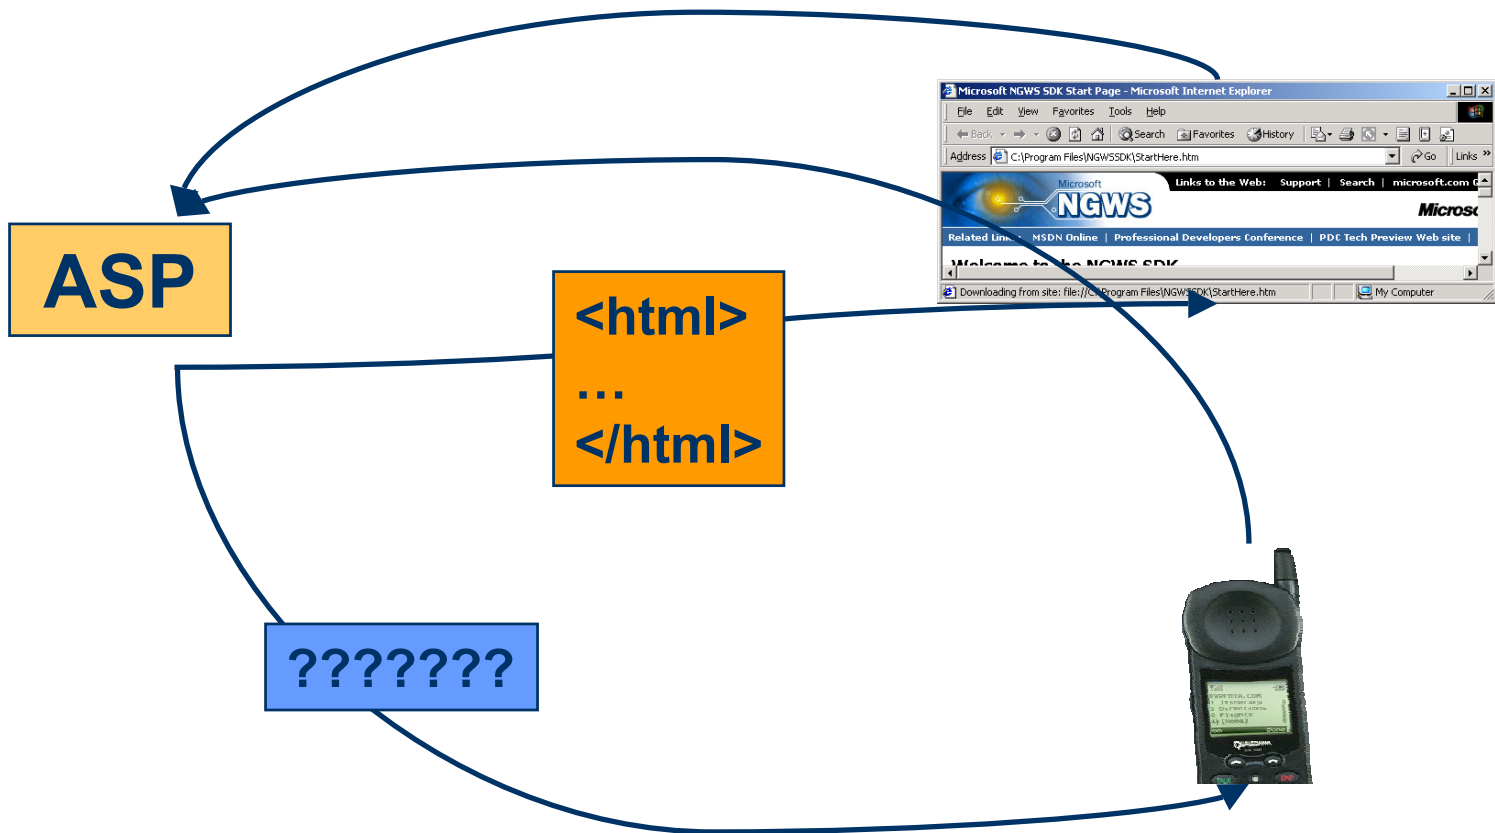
Microsoft NGWS SDK Start Page - Microsoft Internet Explorer

File Edit View Favorites Tools Help

Back Search Favorites History

Address C:\Program Files\NGWSSDK\StartHere.htm Go Links

Microsoft NGWS

Links to the Web: Support | Search | microsoft.com

Microso

Related Links: MSDN Online | Professional Developers Conference | PDC Tech Preview Web site |

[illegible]

Downloading from site: file://C:\Program Files\NGWSSDK\StartHere.htm My Computer

ASP

<html>
…
</html>

???????